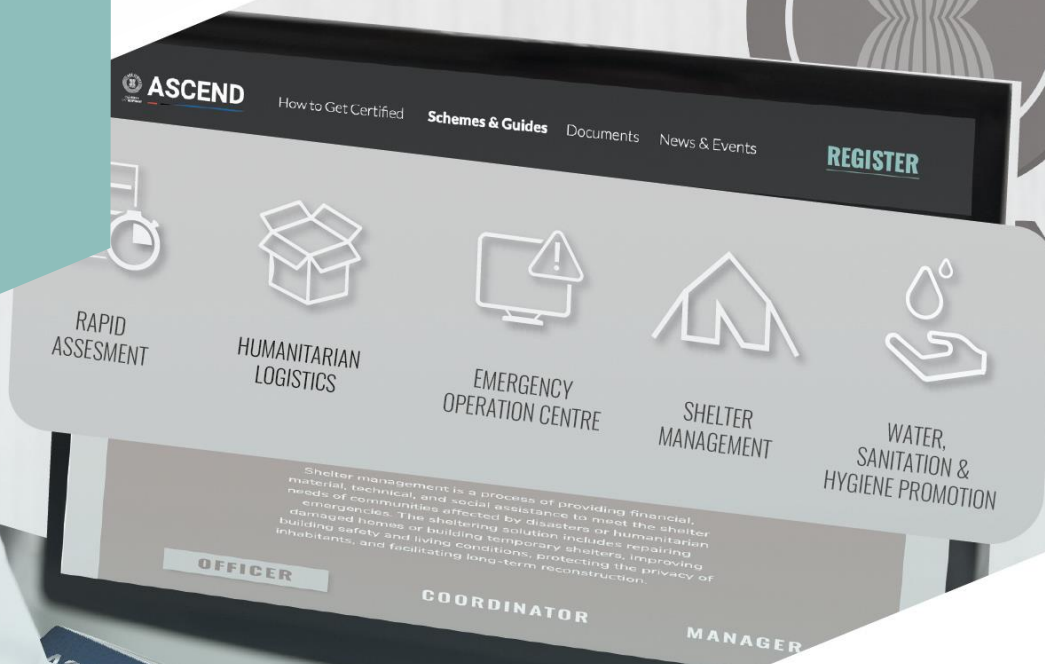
ASCEND
How to Get Certified
Schemes & Guides
Documents
News & Events
REGISTER

RAPID ASSESMENT
HUMANITARIAN LOGISTICS
EMERGENCY OPERATION CENTRE
SHELTER MANAGEMENT
WATER, SANITATION & HYGIENE PROMOTION

Shelter management is a process of providing financial, material, technical, and social assistance to meet the shelter needs of communities affected by disasters or humanitarian emergencies. The sheltering solution includes repairing damaged homes or building temporary shelters, improving building safety and living conditions, protecting the privacy of inhabitants, and facilitating long-term reconstruction.

OFFICER
COORDINATOR
MANAGER